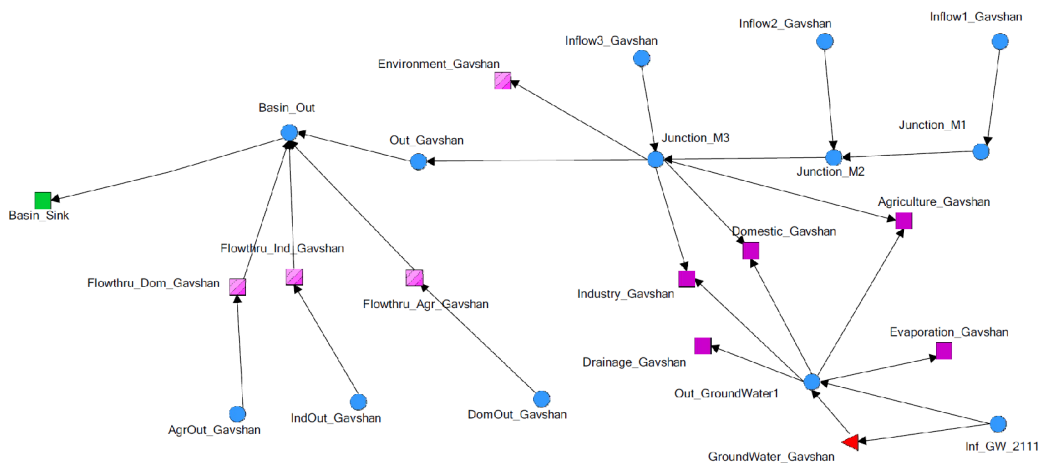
Inflow2_Gavshan
Inflow1_Gavshan
Inflow3_Gavshan
Environment_Gavshan
Basin_Out
Out_Gavshan
Junction_M3
Junction_M1
Junction_M2
Basin_Sink
Agriculture_Gavshan
Flowthru_Ind_Gavshan
Domestic_Gavshan
Flowthru_Dom_Gavshan
Flowthru_Agr_Gavshan
Industry_Gavshan
Evaporation_Gavshan
Drainage_Gavshan
Out_GroundWater1
AgrOut_Gavshan
IndOut_Gavshan
DomOut_Gavshan
Inf_GW_2111
GroundWater_Gavshan